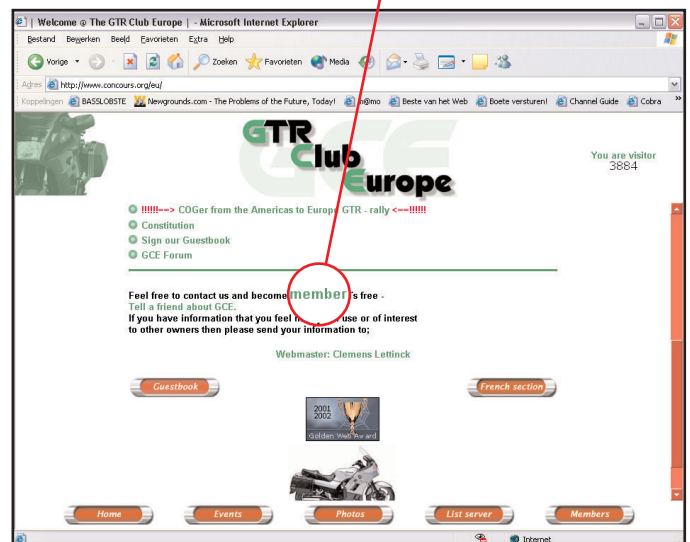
| Welcome @ The GTR Club Europe | - Microsoft Internet Explorer

Bestand Bewerken Beeld Favorieten Extra Help

Vorige Zoeken Favorieten Media

Adres http://www.concours.org/eu/

Koppelingen BASSLOBSTE Newgrounds.com - The Problems of the Future, Today! m@mo Beste van het Web Boete versturen! Channel Guide Cobra

GTR Club Europe

You are visitor 3884

!!!!!!==> COGer from the Americas to Europe GTR - rally <==!!!!!!

Constitution

Sign our Guestbook

GCE Forum

Feel free to contact us and become member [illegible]'s free -
Tell a friend about GCE.
If you have information that you feel m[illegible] use or of interest to other owners then please send your information to;

Webmaster: Clemens Lettinck

Guestbook

French section

2001 2002 Golden Web Award

Home

Events

Photos

List server

Members

Internet